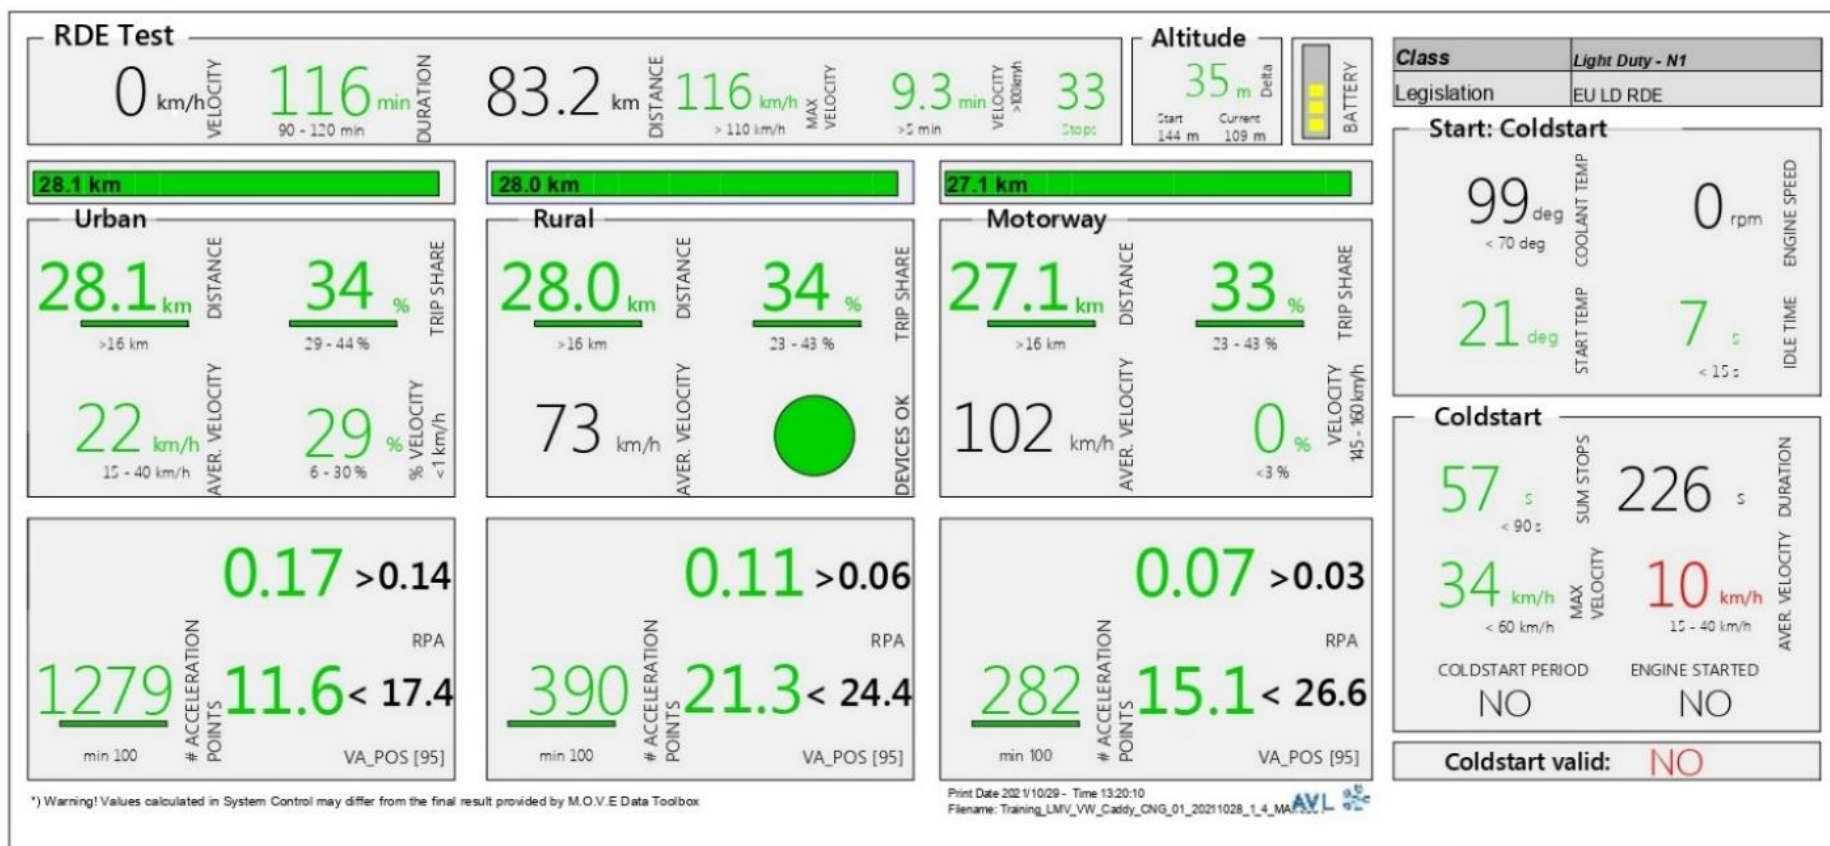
RDE Test

0 km/h VELOCITY

116 min DURATION
90 - 120 min

83.2 km DISTANCE

116 km/h MAX VELOCITY
> 110 km/h

9.3 min VELOCITY >100km/h
>5 min

33 Stops

Altitude

35 m Delta
Start 144 m Current 109 m

BATTERY

| Class | Light Duty - N1 |
|---|---|
| Legislation | EU LD RDE |

28.1 km

28.0 km

27.1 km

Urban

28.1 km DISTANCE
>16 km

34 % TRIP SHARE
29 - 44 %

22 km/h AVER. VELOCITY
15 - 40 km/h

29 % % VELOCITY <1 km/h
6 - 30 %

Rural

28.0 km DISTANCE
>16 km

34 % TRIP SHARE
23 - 43 %

73 km/h AVER. VELOCITY

DEVICES OK

Motorway

27.1 km DISTANCE
>16 km

33 % TRIP SHARE
23 - 43 %

102 km/h AVER. VELOCITY

0 % VELOCITY 145 - 160 km/h
<3 %

Start: Coldstart

99 deg COOLANT TEMP
< 70 deg

0 rpm ENGINE SPEED

21 deg START TEMP

7 s IDLE TIME
< 15 s

Coldstart

57 s SUM STOPS
< 90 s

226 s DURATION

34 km/h MAX VELOCITY
< 60 km/h

10 km/h AVER. VELOCITY
15 - 40 km/h

COLDSTART PERIOD
NO

ENGINE STARTED
NO

0.17 >0.14
RPA
1279
min 100
# ACCELERATION POINTS
11.6 < 17.4
VA_POS [95]

0.11 >0.06
RPA
390
min 100
# ACCELERATION POINTS
21.3 < 24.4
VA_POS [95]

0.07 >0.03
RPA
282
min 100
# ACCELERATION POINTS
15.1 < 26.6
VA_POS [95]

Coldstart valid: NO

*) Warning! Values calculated in System Control may differ from the final result provided by M.O.V.E Data Toolbox

Print Date 2021/10/29 - Time 13:20:10
Filename: Training_LMV_VW_Caddy_CNG_01_20211028_1_4_MA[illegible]

AVL